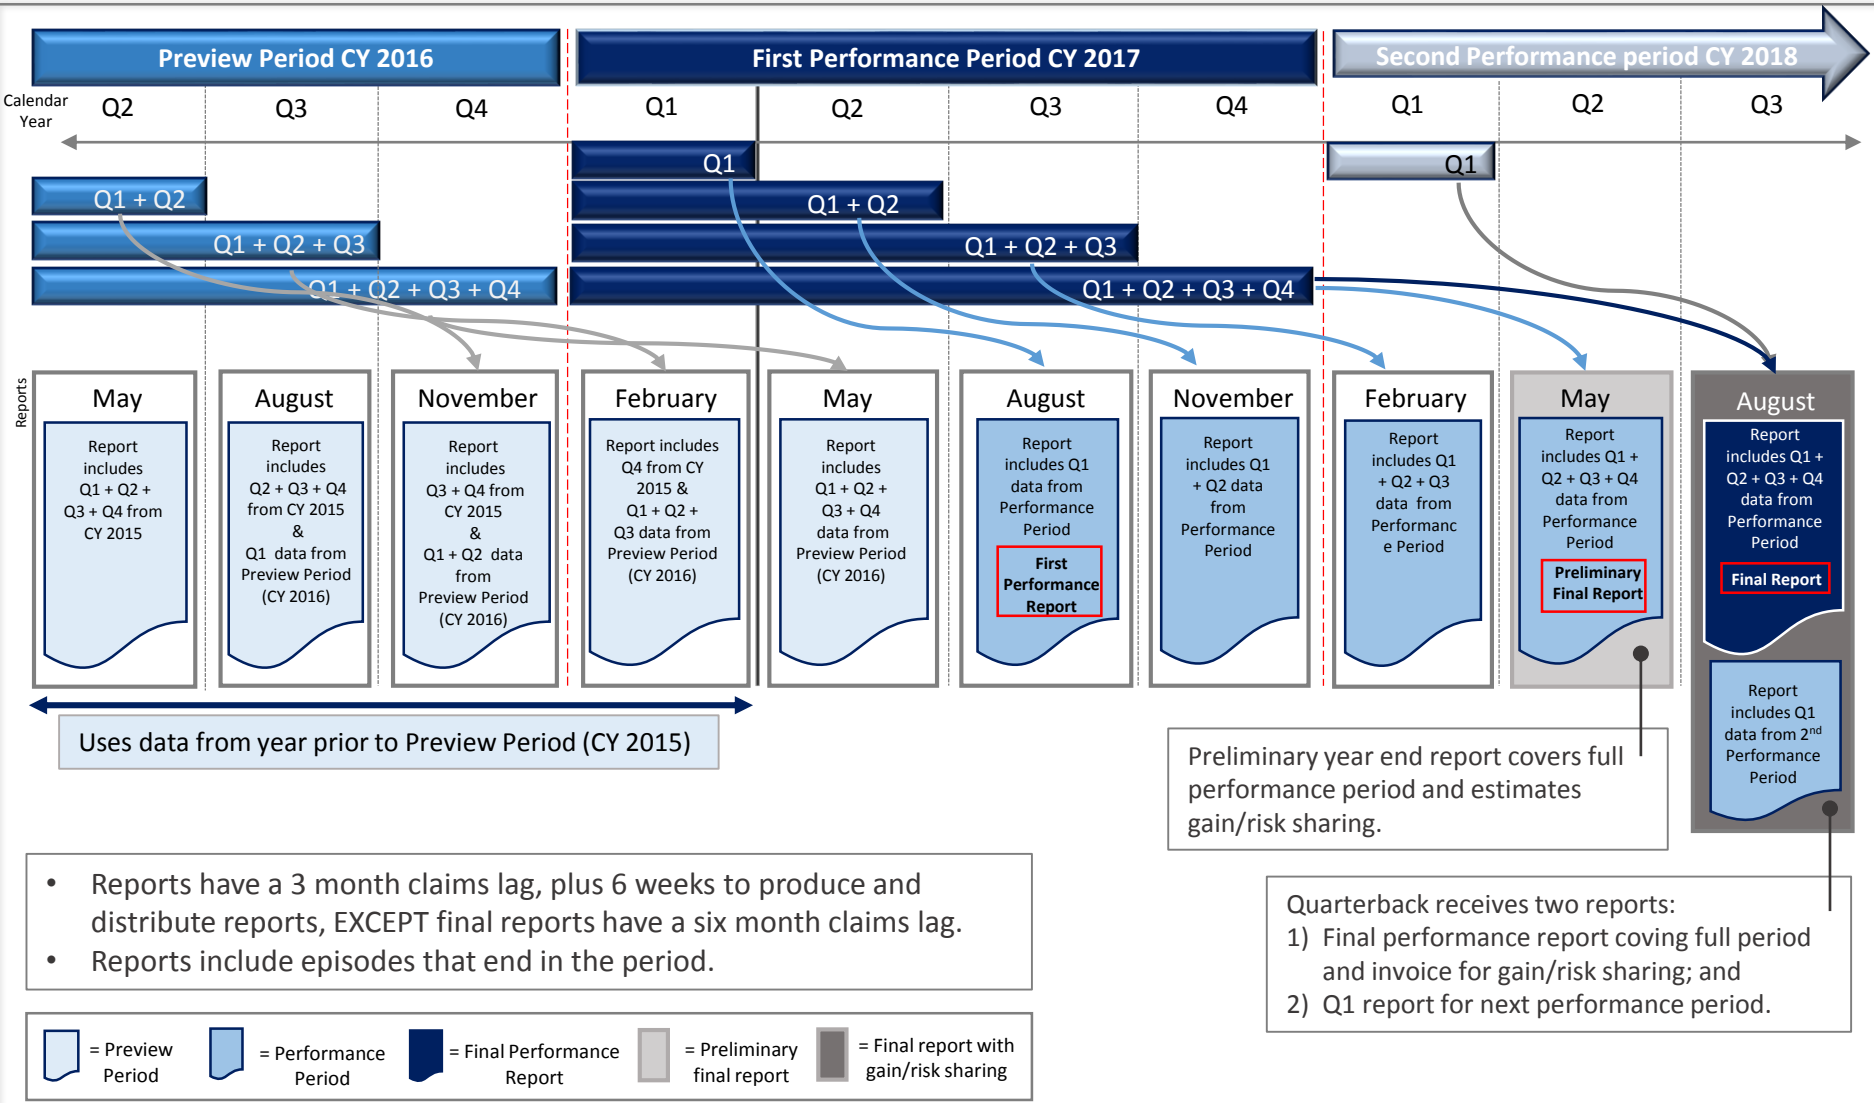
Preview Period CY 2016

First Performance Period CY 2017

Second Performance period CY 2018

Calendar Year

Q2 Q3 Q4 Q1 Q2 Q3 Q4 Q1 Q2 Q3

Q1

Q1

Q1 + Q2

Q1 + Q2 + Q3

Q1 + Q2 + Q3 + Q4

Q1 + Q2

Q1 + Q2 + Q3

Q1 + Q2 + Q3 + Q4

Reports

May
Report includes Q1 + Q2 + Q3 + Q4 from CY 2015

August
Report includes Q2 + Q3 + Q4 from CY 2015 & Q1 data from Preview Period (CY 2016)

November
Report includes Q3 + Q4 from CY 2015 & Q1 + Q2 data from Preview Period (CY 2016)

February
Report includes Q4 from CY 2015 & Q1 + Q2 + Q3 data from Preview Period (CY 2016)

May
Report includes Q1 + Q2 + Q3 + Q4 data from Preview Period (CY 2016)

August
Report includes Q1 data from Performance Period
First Performance Report

November
Report includes Q1 + Q2 data from Performance Period

February
Report includes Q1 + Q2 + Q3 data from Performanc e Period

May
Report includes Q1 + Q2 + Q3 + Q4 data from Performance Period
Preliminary Final Report

August
Report includes Q1 + Q2 + Q3 + Q4 data from Performance Period
Final Report

Report includes Q1 data from 2$^{nd}$ Performance Period

Uses data from year prior to Preview Period (CY 2015)

Preliminary year end report covers full performance period and estimates gain/risk sharing.

• Reports have a 3 month claims lag, plus 6 weeks to produce and distribute reports, EXCEPT final reports have a six month claims lag.
• Reports include episodes that end in the period.

Quarterback receives two reports:
1) Final performance report coving full period and invoice for gain/risk sharing; and
2) Q1 report for next performance period.

= Preview Period = Performance Period = Final Performance Report = Preliminary final report = Final report with gain/risk sharing